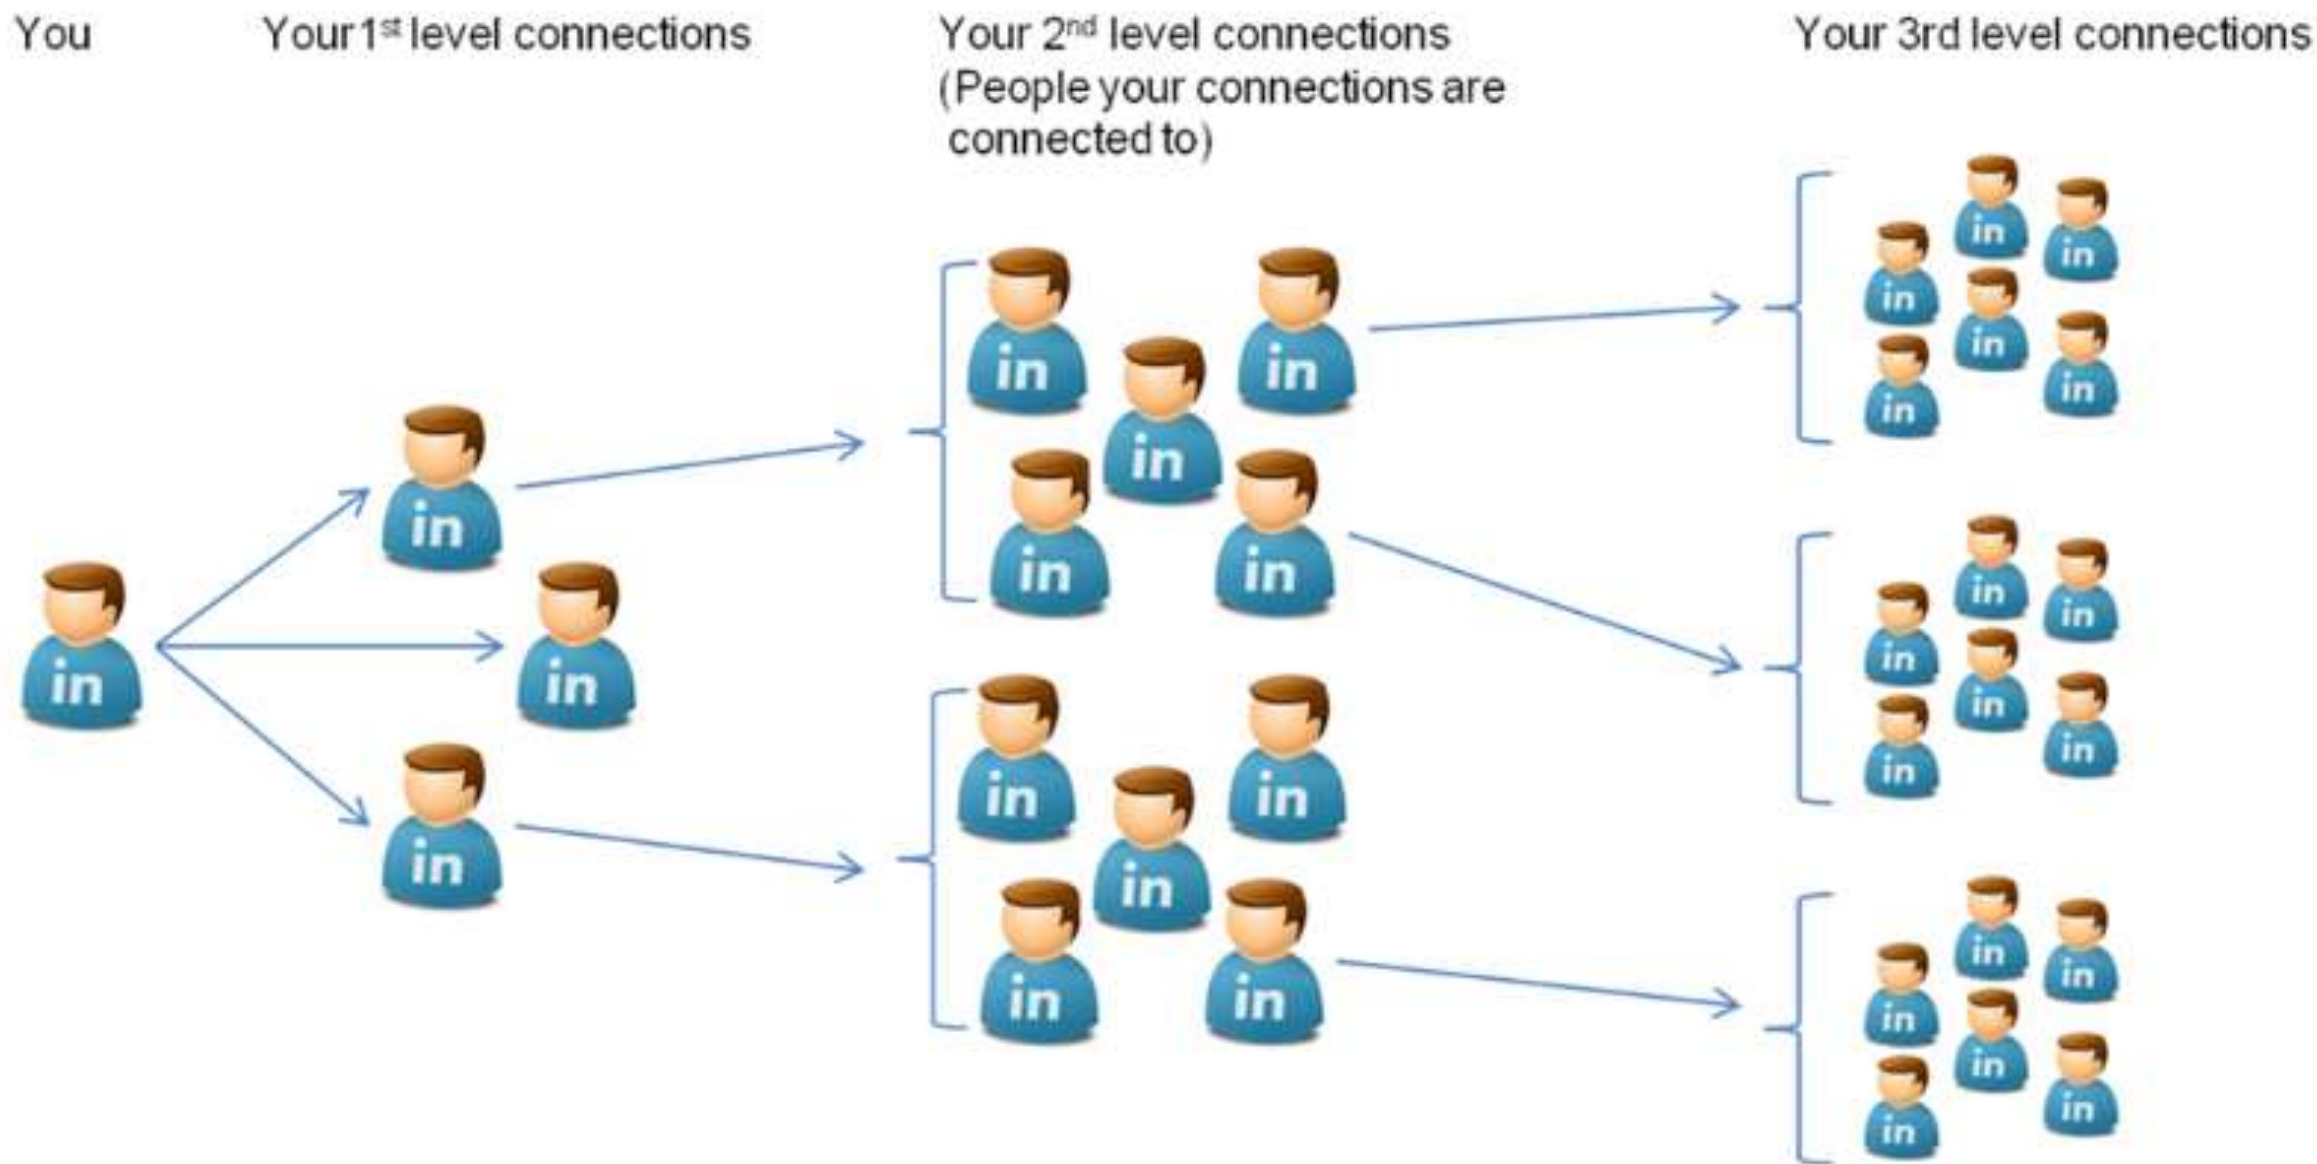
You

Your $1^{st}$ level connections

Your $2^{nd}$ level connections (People your connections are connected to)

Your 3rd level connections

in

in

in

in

in

in

in

in

in

in

in

in

in

in

in

in

in

in

in

in

in

in

in

in

in

in

in

in

in

in

in

in

in

in

in

in

in

in

in

in

in

in

in

in

in

in

in

in

in

in

in

in

in

in

in

in

in